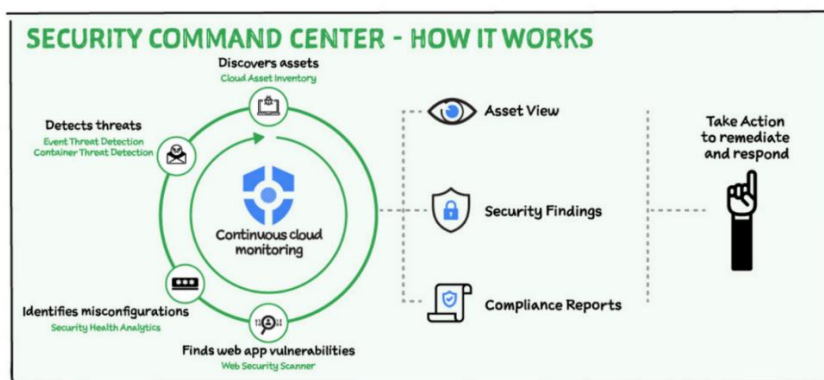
SECURITY COMMAND CENTER - HOW IT WORKS

Discovers assets
Cloud Asset Inventory

Detects threats
Event Threat Detection
Container Threat Detection

Continuous cloud monitoring

Identifies misconfigurations
Security Health Analytics

Finds web app vulnerabilities
Web Security Scanner

Asset View

Security Findings

Compliance Reports

Take Action to remediate and respond